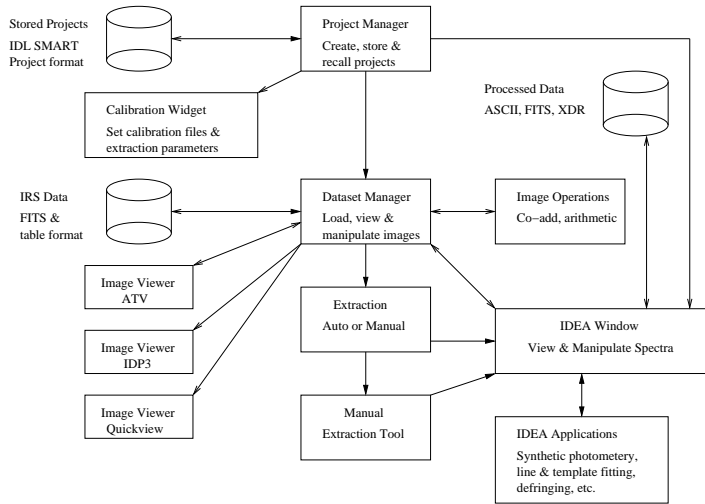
Stored Projects
IDL SMART
Project format

Project Manager
Create, store & recall projects

Calibration Widget
Set calibration files & extraction parameters

Processed Data
ASCII, FITS, XDR

IRS Data
FITS & table format

Dataset Manager
Load, view & manipulate images

Image Operations
Co−add, arithmetic

Image Viewer
ATV

Extraction
Auto or Manual

IDEA Window
View & Manipulate Spectra

Image Viewer
IDP3

Image Viewer
Quickview

Manual
Extraction Tool

IDEA Applications
Synthetic photometery, line & template fitting, defringing, etc.